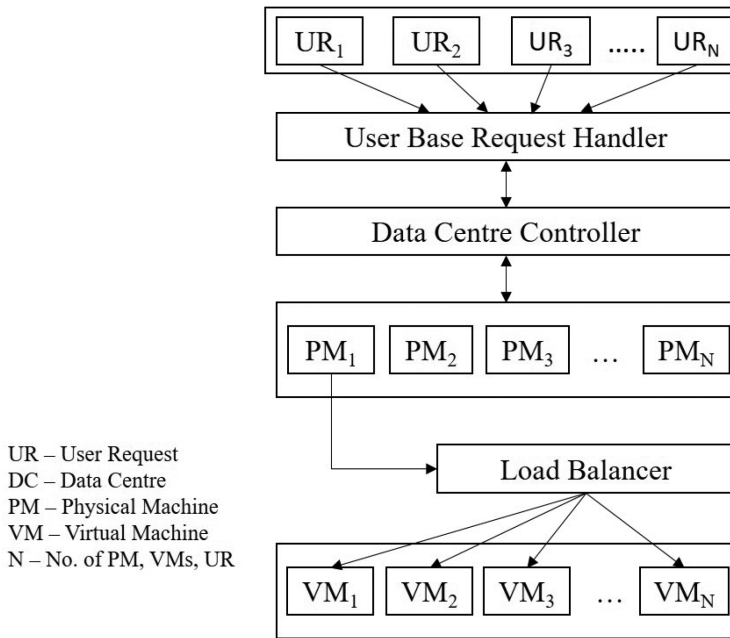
$UR_1$ $UR_2$ $UR_3$ ..... $UR_N$

User Base Request Handler

Data Centre Controller

$PM_1$ $PM_2$ $PM_3$ … $PM_N$

Load Balancer

$VM_1$ $VM_2$ $VM_3$ … $VM_N$

UR – User Request
DC – Data Centre
PM – Physical Machine
VM – Virtual Machine
N – No. of PM, VMs, UR